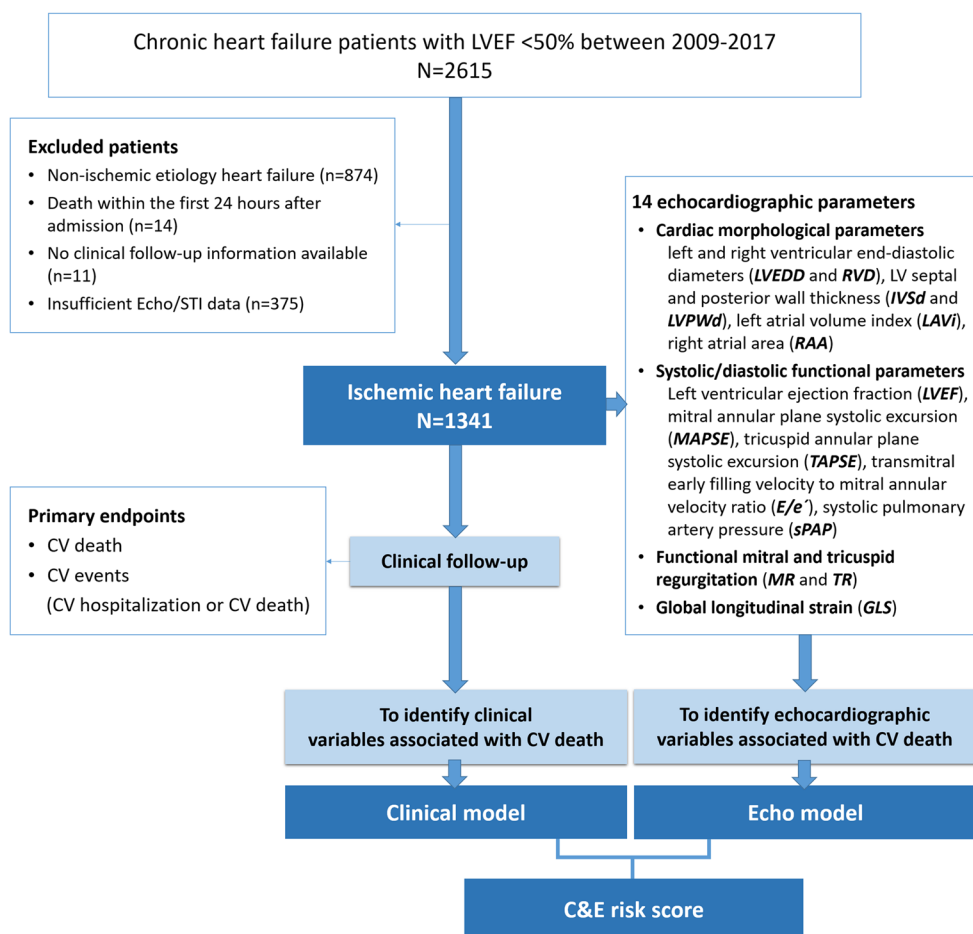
Chronic heart failure patients with LVEF <50% between 2009-2017
N=2615

Excluded patients
- Non-ischemic etiology heart failure (n=874)
- Death within the first 24 hours after admission (n=14)
- No clinical follow-up information available (n=11)
- Insufficient Echo/STI data (n=375)

Ischemic heart failure
N=1341

14 echocardiographic parameters
- Cardiac morphological parameters
left and right ventricular end-diastolic diameters (LVEDD and RVD), LV septal and posterior wall thickness (IVSd and LVPWd), left atrial volume index (LAVi), right atrial area (RAA)
- Systolic/diastolic functional parameters
Left ventricular ejection fraction (LVEF), mitral annular plane systolic excursion (MAPSE), tricuspid annular plane systolic excursion (TAPSE), transmitral early filling velocity to mitral annular velocity ratio (E/e´), systolic pulmonary artery pressure (sPAP)
- Functional mitral and tricuspid regurgitation (MR and TR)
- Global longitudinal strain (GLS)

Primary endpoints
- CV death
- CV events
(CV hospitalization or CV death)

Clinical follow-up

To identify clinical variables associated with CV death

To identify echocardiographic variables associated with CV death

Clinical model

Echo model

C&E risk score